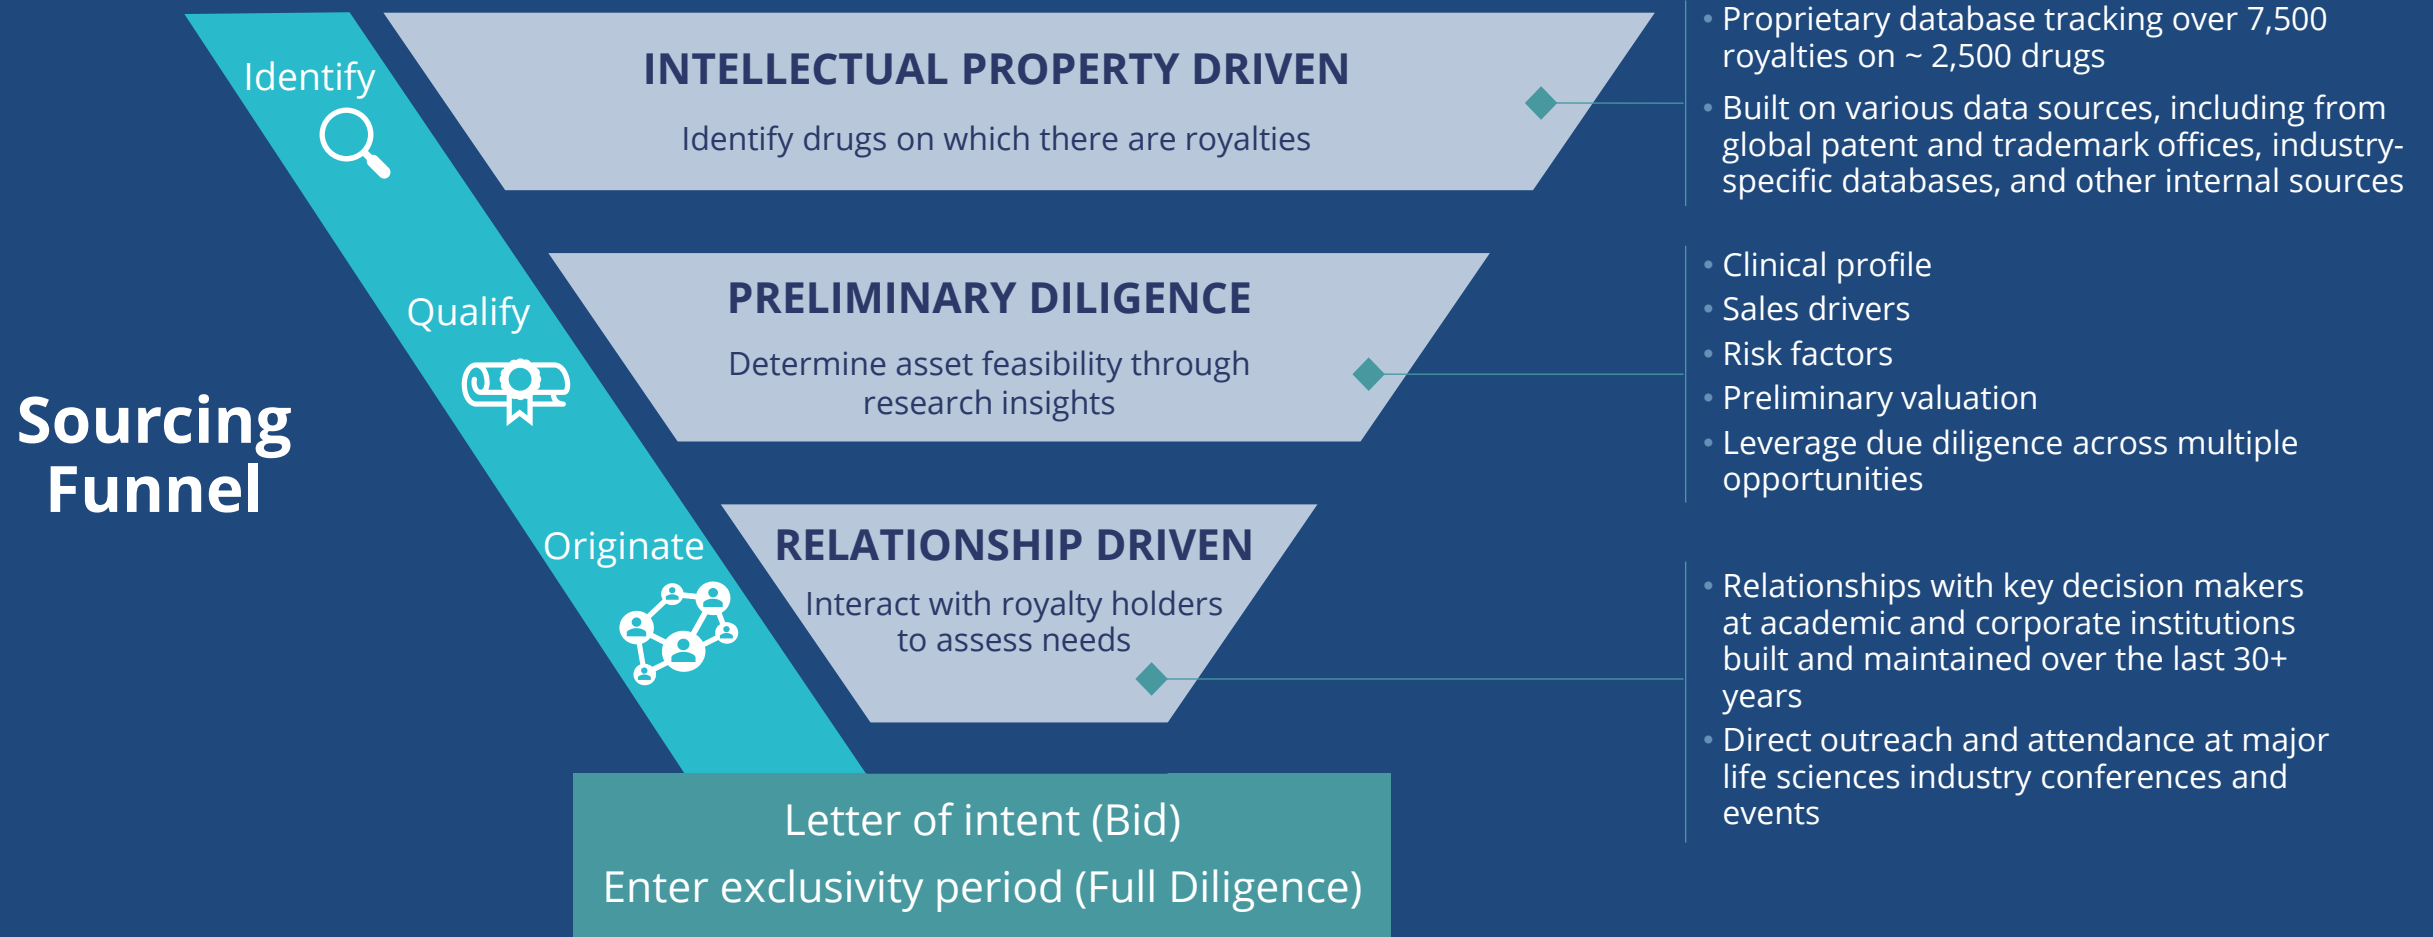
Sourcing Funnel

Identify

Qualify

Originate

INTELLECTUAL PROPERTY DRIVEN

Identify drugs on which there are royalties

PRELIMINARY DILIGENCE

Determine asset feasibility through research insights

RELATIONSHIP DRIVEN

Interact with royalty holders to assess needs

Letter of intent (Bid)

Enter exclusivity period (Full Diligence)

• Proprietary database tracking over 7,500 royalties on ~ 2,500 drugs
• Built on various data sources, including from global patent and trademark offices, industry-specific databases, and other internal sources

• Clinical profile
• Sales drivers
• Risk factors
• Preliminary valuation
• Leverage due diligence across multiple opportunities

• Relationships with key decision makers at academic and corporate institutions built and maintained over the last 30+ years
• Direct outreach and attendance at major life sciences industry conferences and events